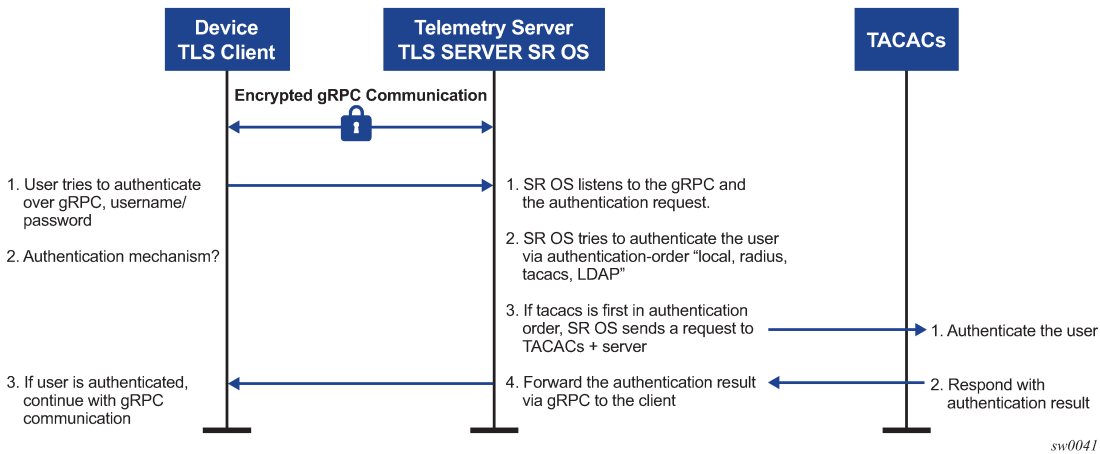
Device
TLS Client

Telemetry Server
TLS SERVER SR OS

TACACs

Encrypted gRPC Communication

1. User tries to authenticate over gRPC, username/ password

2. Authentication mechanism?

3. If user is authenticated, continue with gRPC communication

1. SR OS listens to the gRPC and the authentication request.

2. SR OS tries to authenticate the user via authentication-order "local, radius, tacacs, LDAP"

3. If tacacs is first in authentication order, SR OS sends a request to TACACs + server

4. Forward the authentication result via gRPC to the client

1. Authenticate the user

2. Respond with authentication result

sw0041